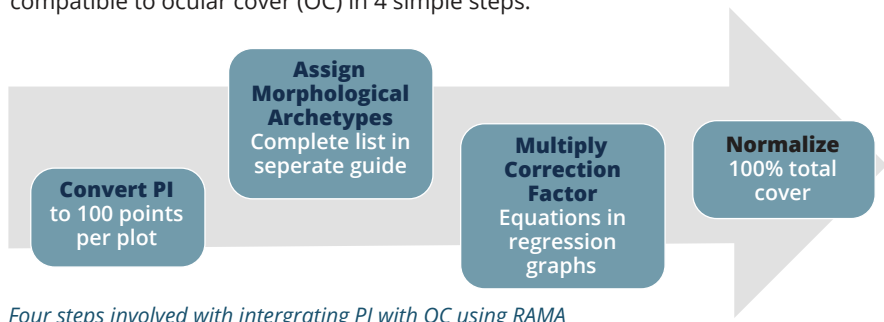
compatible to ocular cover (OC) in 4 simple steps.

Convert PI to 100 points per plot

Assign Morphological Archetypes Complete list in seperate guide

Multiply Correction Factor Equations in regression graphs

Normalize 100% total cover

Four steps involved with intergrating PI with OC using RAMA